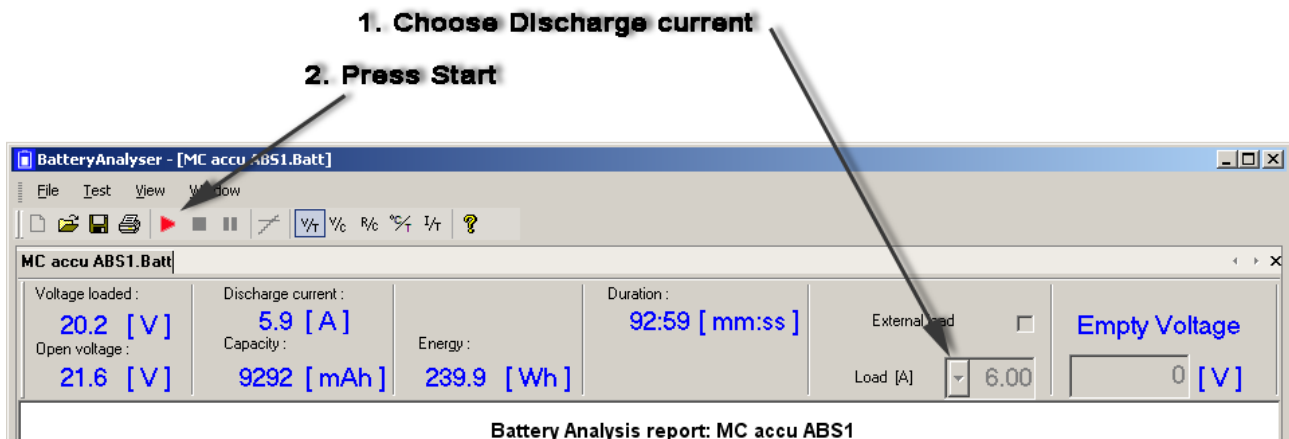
1. Choose Discharge current

2. Press Start

BatteryAnalyser - [MC accu ABS1.Batt]

File Test View W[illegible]dow

V/T V/C R/C °C/T I/T

MC accu ABS1.Batt

Voltage loaded :
20.2 [ V ]
Open voltage :
21.6 [ V ]

Discharge current :
5.9 [ A ]
Capacity :
9292 [ mAh ]

Energy :
239.9 [ Wh ]

Duration :
92:59 [ mm:ss ]

External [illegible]ad

Load [A] 6.00

Empty Voltage
0 [ V ]

Battery Analysis report: MC accu ABS1